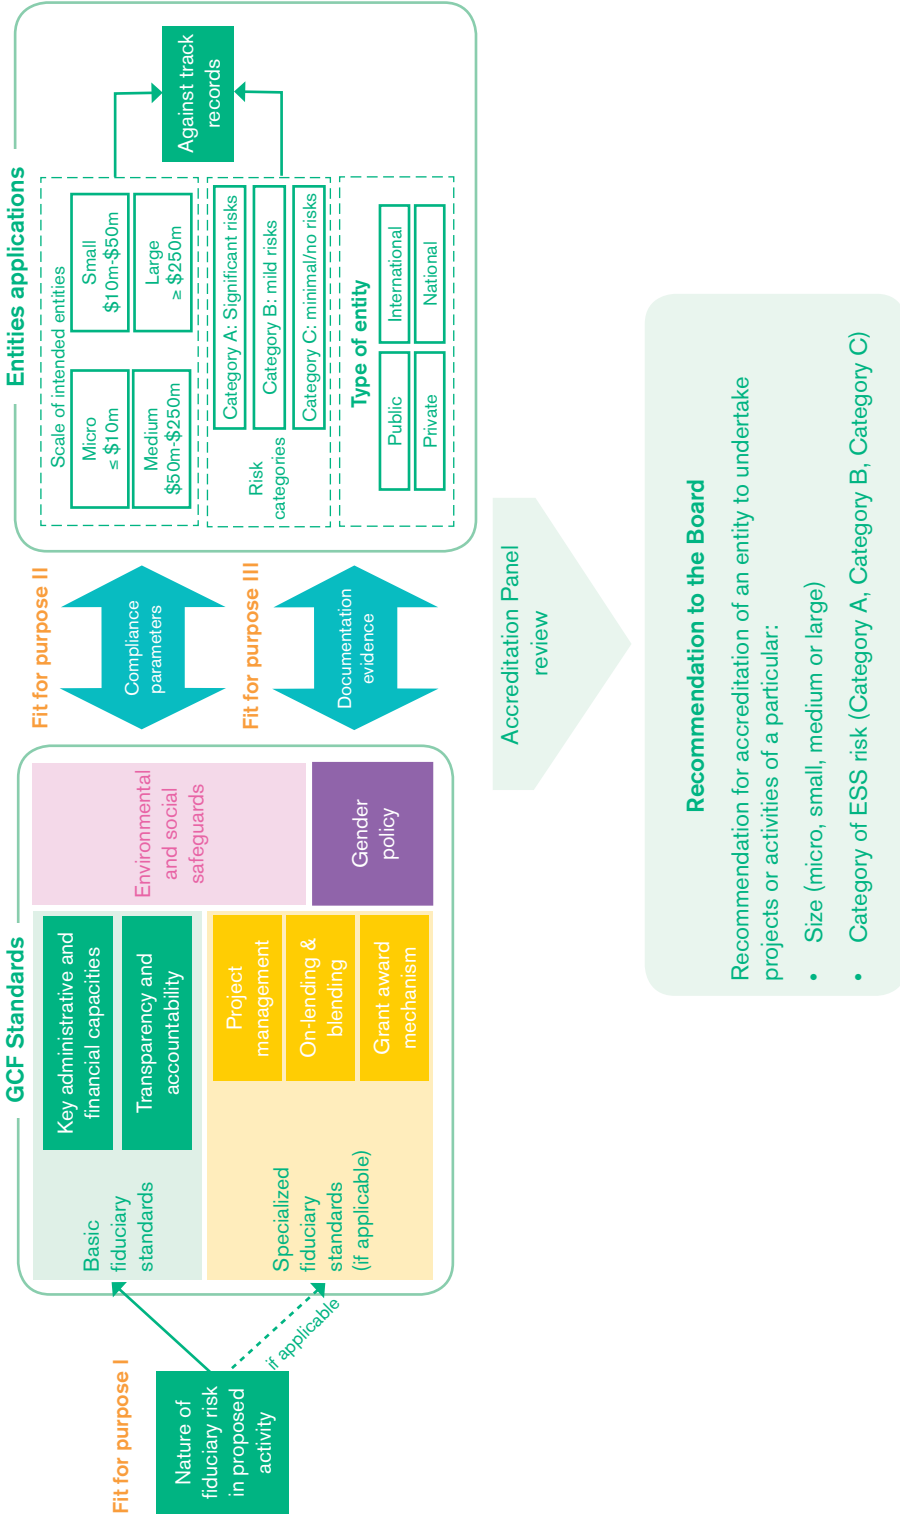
Fit for purpose I

Nature of fiduciary risk in proposed activity

if applicable

GCF Standards

Basic fiduciary standards

Key administrative and financial capacities

Transparency and accountability

Specialized fiduciary standards (if applicable)

Project management

On-lending & blending

Grant award mechanism

Environmental and social safeguards

Gender policy

Fit for purpose II

Compliance parameters

Fit for purpose III

Documentation evidence

Accreditation Panel review

Entities applications

Scale of intended entities

Micro ≤ $10m

Small $10m-$50m

Medium $50m-$250m

Large ≥ $250m

Risk categories

Category A: Significant risks

Category B: mild risks

Category C: minimal/no risks

Type of entity

Public

International

Private

National

Against track records

Recommendation to the Board

Recommendation for accreditation of an entity to undertake projects or activities of a particular:

• Size (micro, small, medium or large)

• Category of ESS risk (Category A, Category B, Category C)